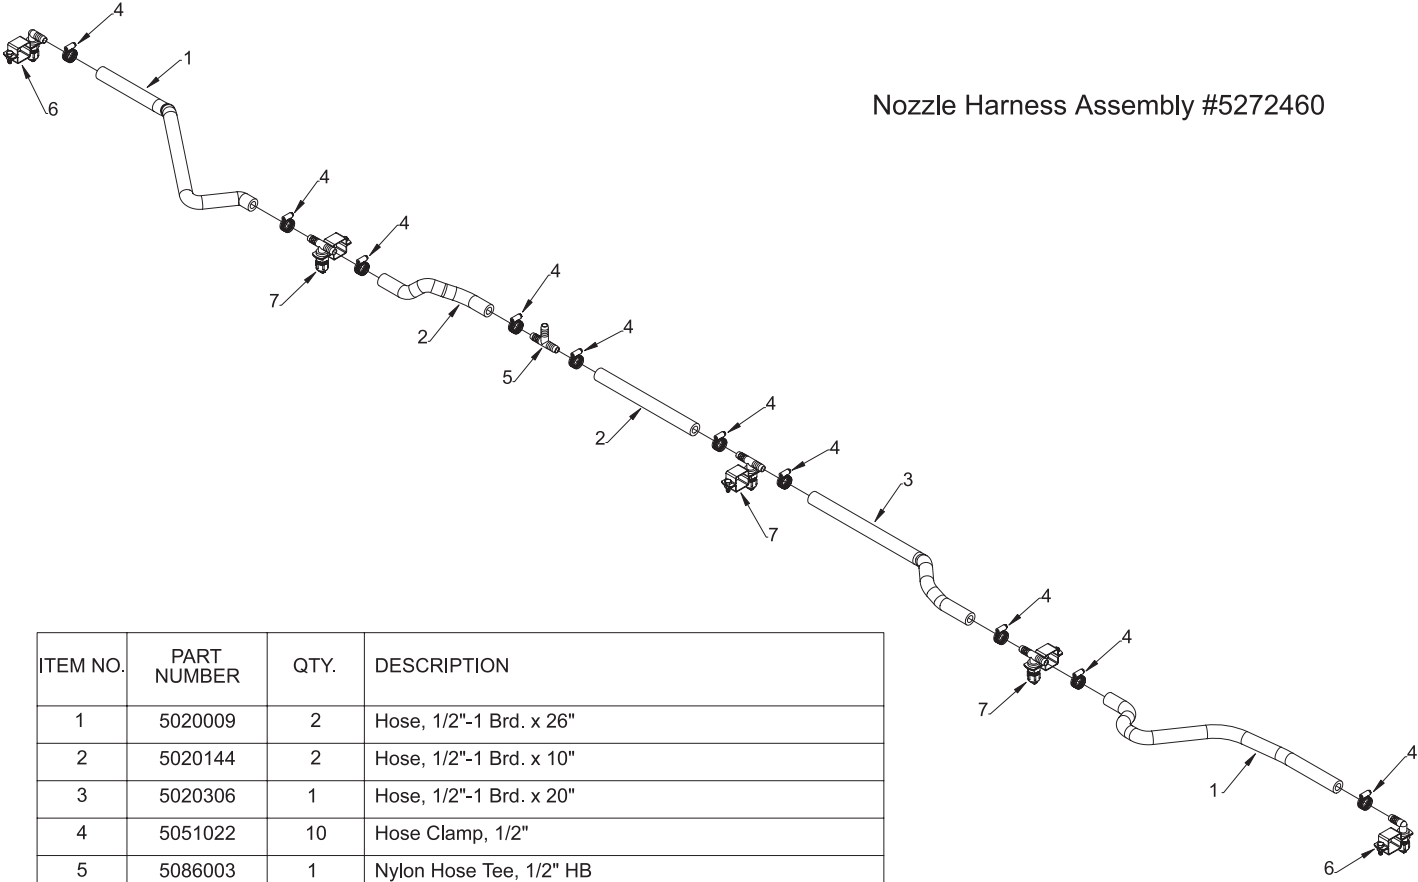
Nozzle Harness Assembly #5272460

4
1
6
4
4
7
2
4
4
5
2
4
4
7
3
4
4
7
1
4
6

| ITEM NO. | PART NUMBER | QTY. | DESCRIPTION |
|---|---|---|---|
| 1 | 5020009 | 2 | Hose, 1/2"-1 Brd. x 26" |
| 2 | 5020144 | 2 | Hose, 1/2"-1 Brd. x 10" |
| 3 | 5020306 | 1 | Hose, 1/2"-1 Brd. x 20" |
| 4 | 5051022 | 10 | Hose Clamp, 1/2" |
| 5 | 5086003 | 1 | Nylon Hose Tee, 1/2" HB |